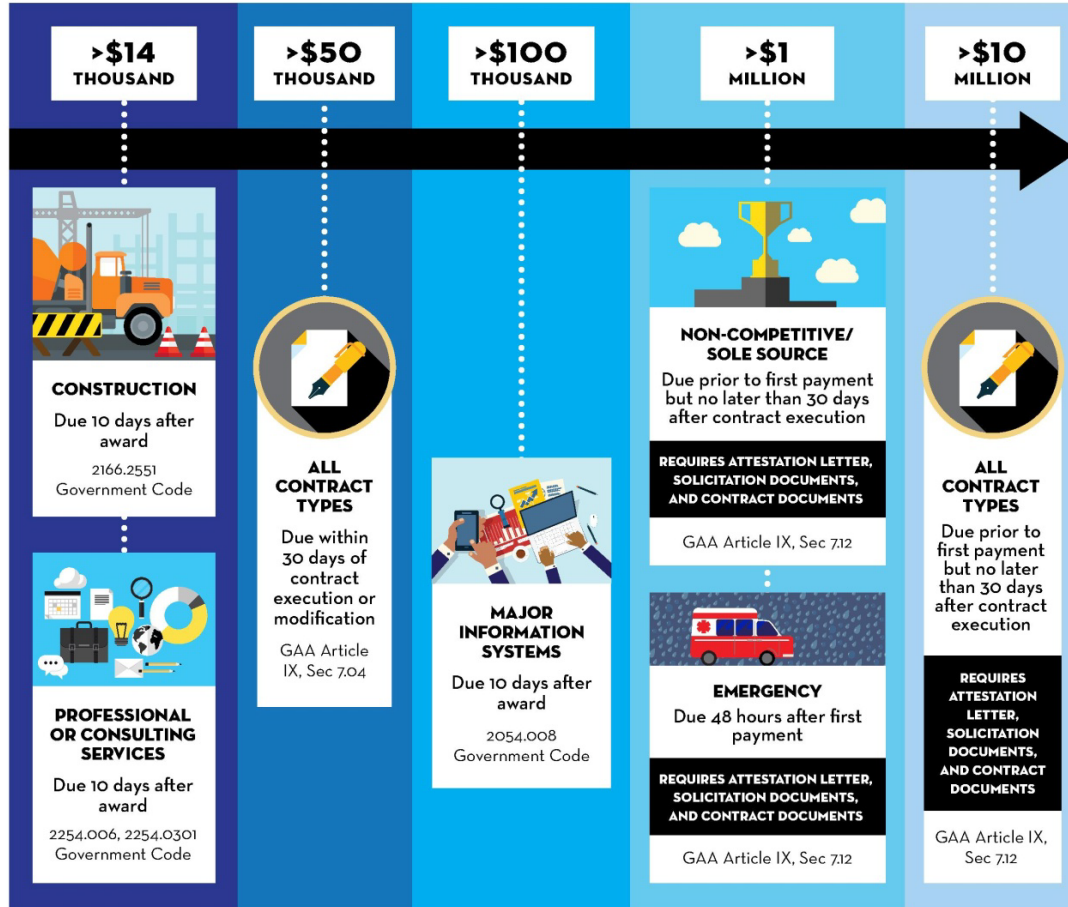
>$14 THOUSAND

CONSTRUCTION

Due 10 days after award

2166.2551 Government Code

PROFESSIONAL OR CONSULTING SERVICES

Due 10 days after award

2254.006, 2254.0301 Government Code

>$50 THOUSAND

ALL CONTRACT TYPES

Due within 30 days of contract execution or modification

GAA Article IX, Sec 7.04

>$100 THOUSAND

MAJOR INFORMATION SYSTEMS

Due 10 days after award

2054.008 Government Code

>$1 MILLION

NON-COMPETITIVE/ SOLE SOURCE

Due prior to first payment but no later than 30 days after contract execution

REQUIRES ATTESTATION LETTER, SOLICITATION DOCUMENTS, AND CONTRACT DOCUMENTS

GAA Article IX, Sec 7.12

EMERGENCY

Due 48 hours after first payment

REQUIRES ATTESTATION LETTER, SOLICITATION DOCUMENTS, AND CONTRACT DOCUMENTS

GAA Article IX, Sec 7.12

>$10 MILLION

ALL CONTRACT TYPES

Due prior to first payment but no later than 30 days after contract execution

REQUIRES ATTESTATION LETTER, SOLICITATION DOCUMENTS, AND CONTRACT DOCUMENTS

GAA Article IX, Sec 7.12